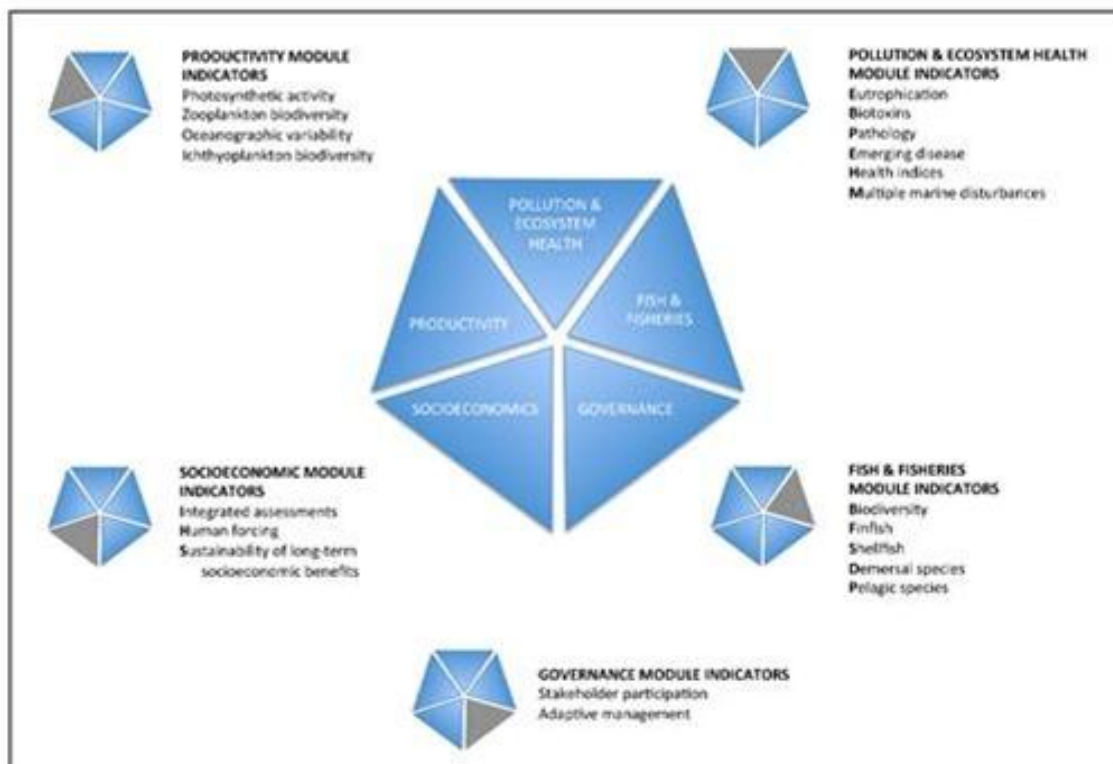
PRODUCTIVITY MODULE INDICATORS
Photosynthetic activity
Zooplankton biodiversity
Oceanographic variability
Ichthyoplankton biodiversity

POLLUTION & ECOSYSTEM HEALTH MODULE INDICATORS
Eutrophication
Biotoxins
Pathology
Emerging disease
Health indices
Multiple marine disturbances

POLLUTION & ECOSYSTEM HEALTH

PRODUCTIVITY

FISH & FISHERIES

SOCIOECONOMICS

GOVERNANCE

SOCIOECONOMIC MODULE INDICATORS
Integrated assessments
Human forcing
Sustainability of long-term socioeconomic benefits

FISH & FISHERIES MODULE INDICATORS
Biodiversity
Finfish
Shellfish
Demersal species
Pelagic species

GOVERNANCE MODULE INDICATORS
Stakeholder participation
Adaptive management